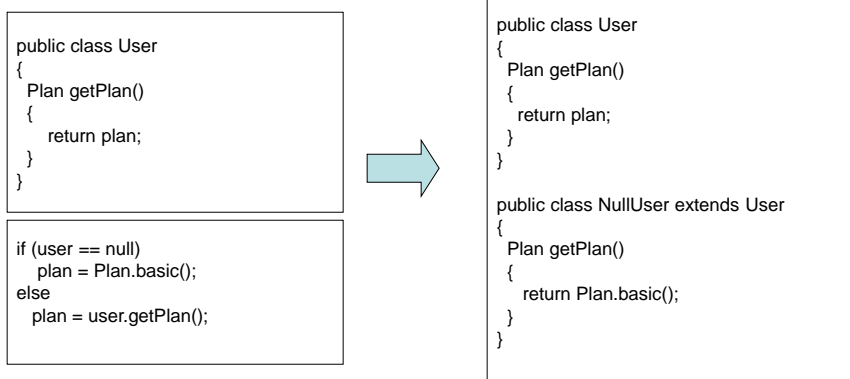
public class User
{
 Plan getPlan()
 {
 return plan;
 }
}

if (user == null)
 plan = Plan.basic();
else
 plan = user.getPlan();

public class User
{
 Plan getPlan()
 {
 return plan;
 }
}

public class NullUser extends User
{
 Plan getPlan()
 {
 return Plan.basic();
 }
}